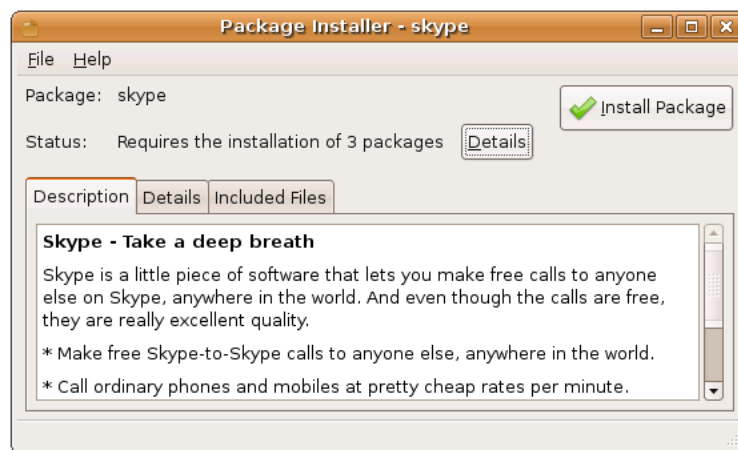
Package Installer - skype

File Help

Package: skype

Install Package

Status: Requires the installation of 3 packages Details

Description Details Included Files

**Skype - Take a deep breath**

Skype is a little piece of software that lets you make free calls to anyone else on Skype, anywhere in the world. And even though the calls are free, they are really excellent quality.

* Make free Skype-to-Skype calls to anyone else, anywhere in the world.

* Call ordinary phones and mobiles at pretty cheap rates per minute.